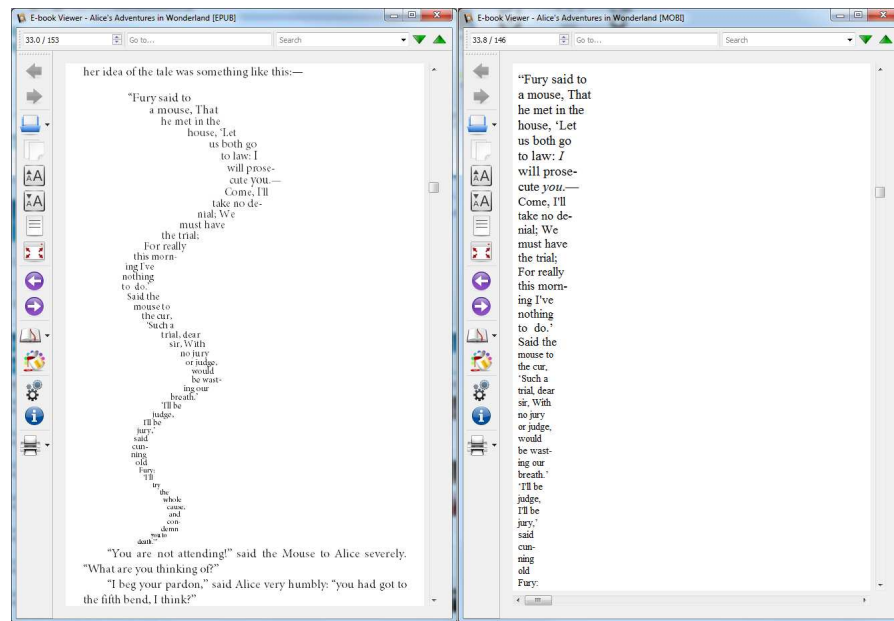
E-book Viewer - Alice's Adventures in Wonderland [EPUB]

33.0 / 153

Go to...

Search

her idea of the tale was something like this:—

"Fury said to a mouse, That he met in the house, 'Let us both go to law: I will prosecute you.— Come, I'll take no denial; We must have the trial; For really this morning I've nothing to do.' Said the mouse to the cur, 'Such a trial, dear sir, With no jury or judge, would be wasting our breath.' 'I'll be judge, I'll be jury,' said cunning old Fury: 'I'll try the whole cause, and condemn you to death.'"

"You are not attending!" said the Mouse to Alice severely. "What are you thinking of?"

"I beg your pardon," said Alice very humbly: "you had got to the fifth bend, I think?"

E-book Viewer - Alice's Adventures in Wonderland [MOBI]

33.8 / 146

Go to...

Search

"Fury said to a mouse, That he met in the house, 'Let us both go to law: *I* will prosecute *you*.— Come, I'll take no denial; We must have the trial; For really this morning I've nothing to do.' Said the mouse to the cur, 'Such a trial, dear sir, With no jury or judge, would be wasting our breath.' 'I'll be judge, I'll be jury,' said cunning old Fury: